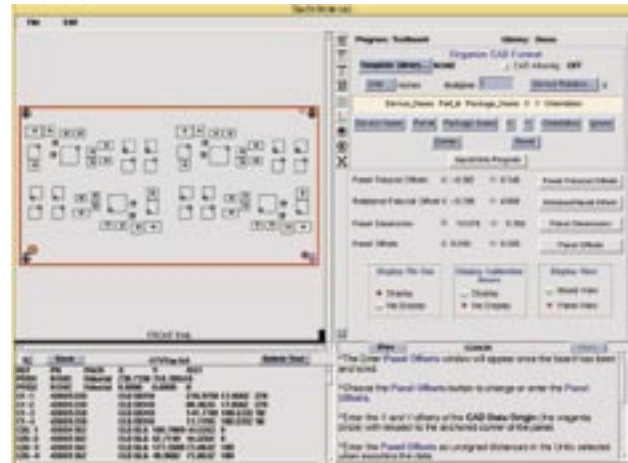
File Edit

Organize CAD Format

Template Library

Device Rotation

Device Name Part Package Name

Center Reset

Panel Fiducial Offsets

Panel Dimensions

Panel Offsets

Display

No Display

Display

No Display

FRONT END

•The Enter Panel Offsets window will appear once the board has been entered.

•Choose the Panel Offsets button to change or enter the Panel Offsets.

•Enter the X and Y offsets of the CAD Data Origin (the magenta cross) with respect to the left-hand corner of the panel.

•Enter the Panel Offsets as unsigned distances in the Units selected